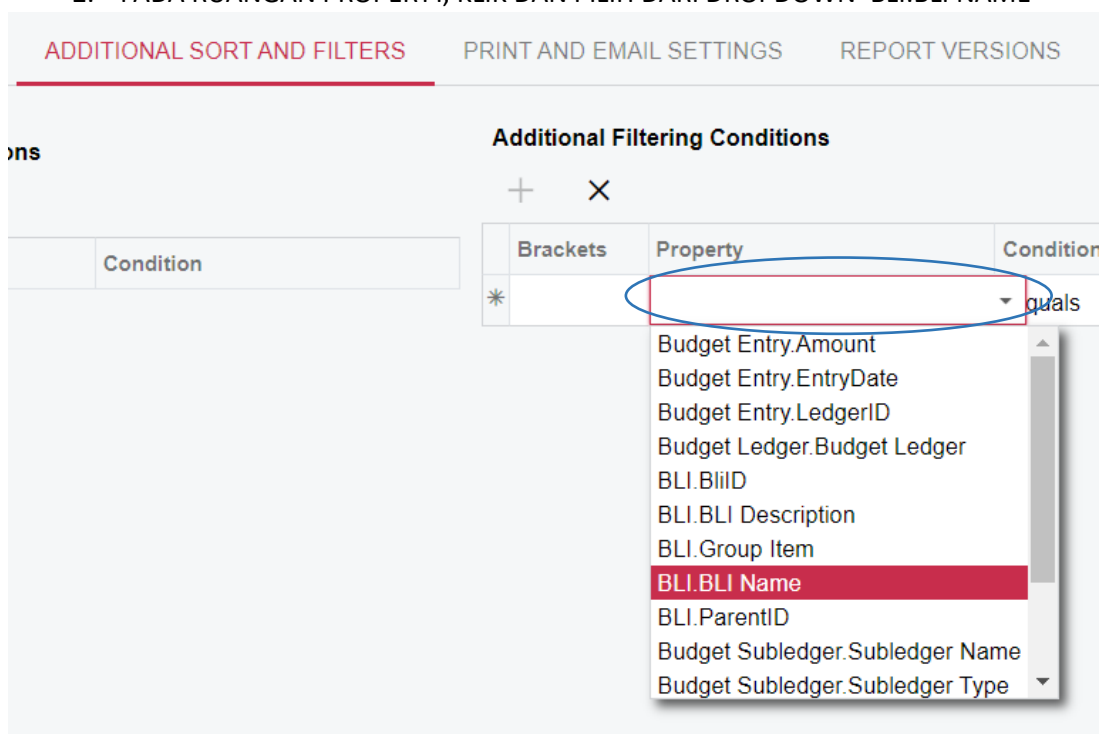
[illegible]

ADDITIONAL SORT AND FILTERS

PRINT AND EMAIL SETTINGS

REPORT VERSIONS

ons

Condition

Additional Filtering Conditions

+ ×

| | Brackets | Property | Condition |
|---|---|---|---|
| * | | | quals |

Budget Entry.Amount
Budget Entry.EntryDate
Budget Entry.LedgerID
Budget Ledger.Budget Ledger
BLI.BliID
BLI.BLI Description
BLI.Group Item
BLI.BLI Name
BLI.ParentID
Budget Subledger.Subledger Name
Budget Subledger.Subledger Type